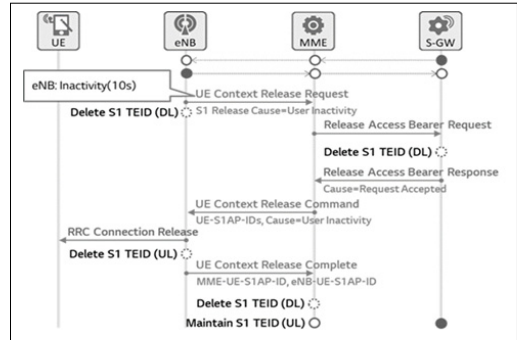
UE
eNB
MME
S-GW

eNB: Inactivity(10s)

UE Context Release Request
S1 Release Cause=User Inactivity

Delete S1 TEID (DL)

Release Access Bearer Request

Delete S1 TEID (DL)

Release Access Bearer Response
Cause=Request Accepted

UE Context Release Command
UE-S1AP-IDs, Cause=User Inactivity

RRC Connection Release

Delete S1 TEID (UL)

UE Context Release Complete
MME-UE-S1AP-ID, eNB-UE-S1AP-ID

Delete S1 TEID (DL)

Maintain S1 TEID (UL)